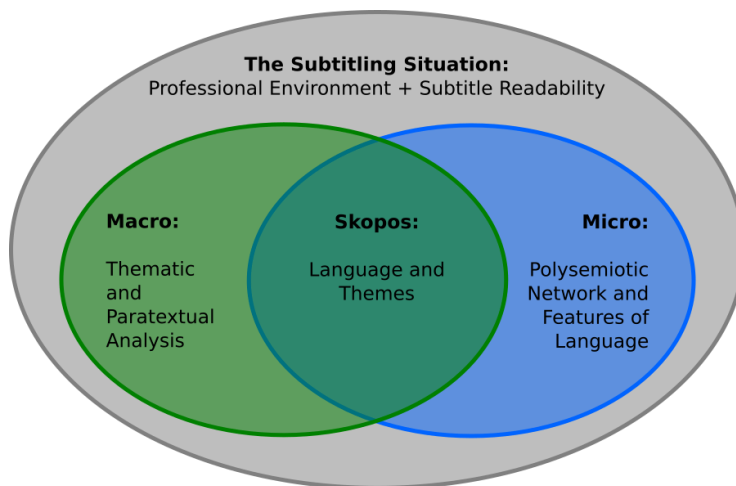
The Subtitling Situation:
Professional Environment + Subtitle Readability

Macro:

Thematic and Paratextual Analysis

Skopos:

Language and Themes

Micro:

Polysemiotic Network and Features of Language